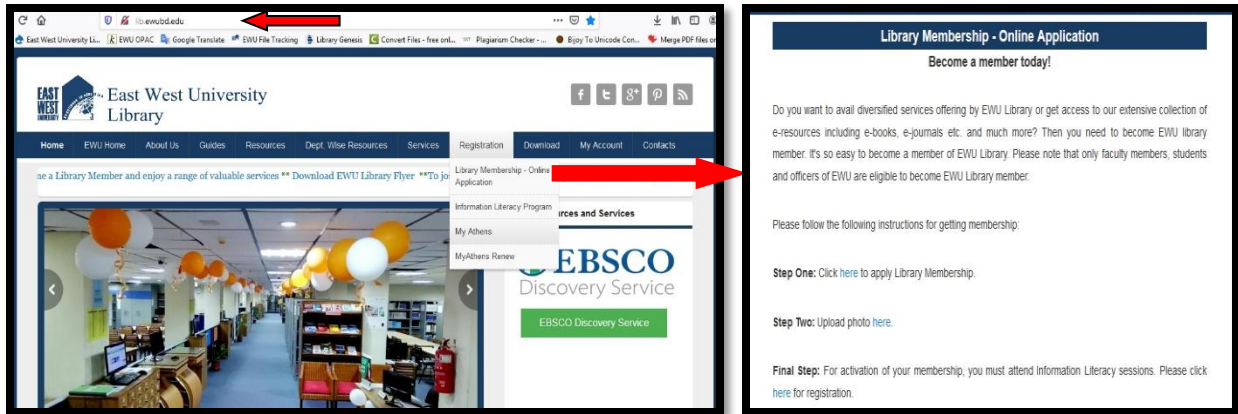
lib.ewubd.edu

East West University Li... EWU OPAC Google Translate EWU File Tracking Library Genesis Convert Files - free onl... Plagiarism Checker - ... Bijoy To Unicode Con... Merge PDF files o

EAST WEST UNIVERSITY East West University Library

f t 8+ p

Home EWU Home About Us Guides Resources Dept. Wise Resources Services Registration Download My Account Contacts

ne a Library Member and enjoy a range of valuable services ** Download EWU Library Flyer **To jo

Library Membership - Online Application
Information Literacy Program
My Athens
MyAthens Renew

rces and Services

EBSCO Discovery Service

EBSCO Discovery Service

Library Membership - Online Application

Become a member today!

Do you want to avail diversified services offering by EWU Library or get access to our extensive collection of e-resources including e-books, e-journals etc. and much more? Then you need to become EWU library member. It's so easy to become a member of EWU Library. Please note that only faculty members, students and officers of EWU are eligible to become EWU Library member.

Please follow the following instructions for getting membership:

Step One: Click here to apply Library Membership.

Step Two: Upload photo here.

Final Step: For activation of your membership, you must attend Information Literacy sessions. Please click here for registration.